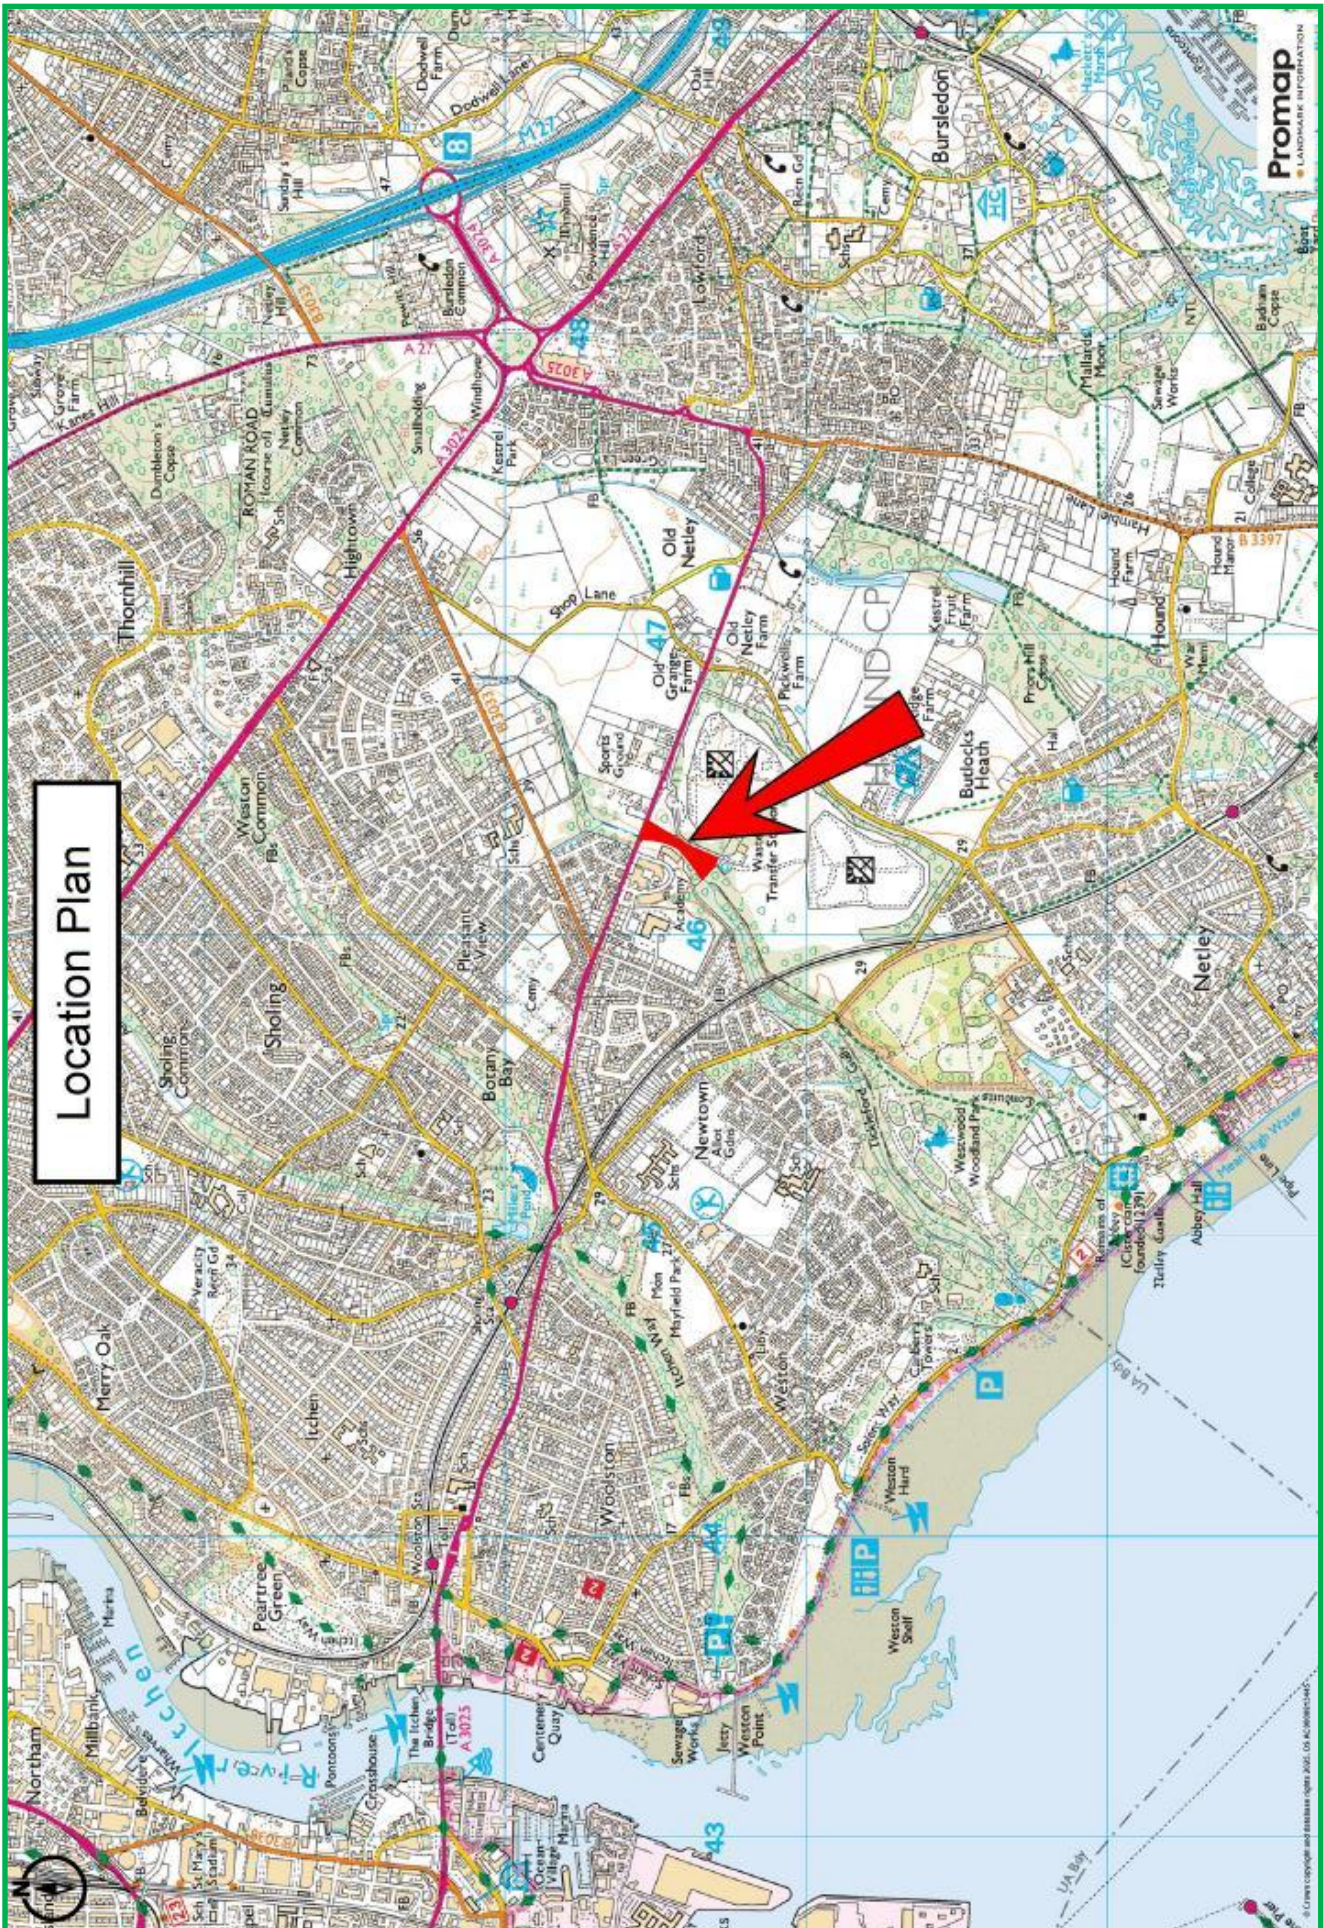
Location Plan

Promap

Bursledon

Lowford

Old Netley

Thornhill

Hightown

Sholing

Weston Common

Pleasant View

Bitterne Bay

Old Grange Farm

Old Netley Farm

Budds Heath

Netley

Newtown

Woolston

Weston

Itchen

Merry Oak

Peartree Green

Northam

Millbank

River Itchen

Centenary Quay

Weston Point

Weston Shelf

Weston Hard

Sports Ground

Shop Lane

Roman Road

Kestrel Park

Windhover

Mallards Moor

Hound

Hamble Lane

Sewage Works

Waste Transfer Stn

Dodwell Lane

M27

A3024

A3025

A27

B3397

Sholing Common

Veracity Rec Gd

Mayfield Park

Westwood Woodland Park

Abbey Hall

Netley Castle

Itchen Way

Academy

Pontoons

Crosshouse

The Itchen Bridge (Toll)

Ocean Village Marina

Sewage Works

Jetty

8

43

44

46

47

48

49